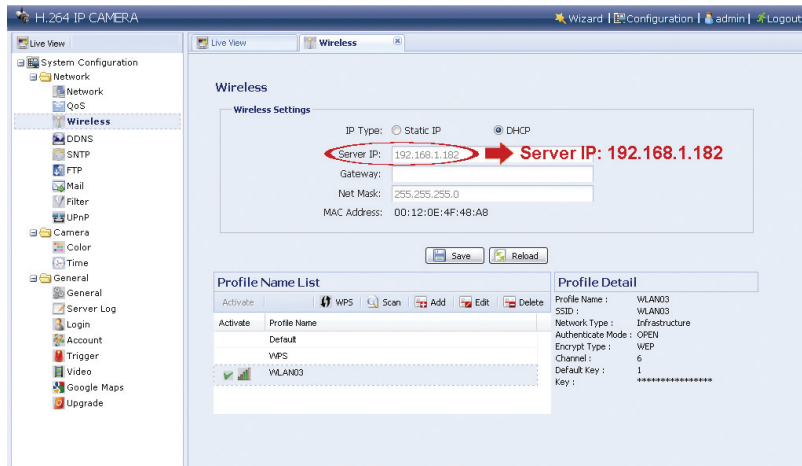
H.264 IP CAMERA

Wizard | Configuration | admin | Logout

Live View

System Configuration
Network
Network
QoS
Wireless
DDNS
SNTP
FTP
Mail
Filter
UPnP
Camera
Color
Time
General
General
Server Log
Login
Account
Trigger
Video
Google Maps
Upgrade

Live View | Wireless

Wireless

Wireless Settings

IP Type: Static IP DHCP

Server IP: 192.168.1.182

Server IP: 192.168.1.182

Gateway:

Net Mask: 255.255.255.0

MAC Address: 00:12:0E:4F:48:A8

Save Reload

Profile Name List

Activate | WPS | Scan | Add | Edit | Delete

| Activate | Profile Name |
|---|---|
| | Default |
| | WPS |
| | WLAN03 |

Profile Detail

| | |
|---|---|
| Profile Name : | WLAN03 |
| SSID : | WLAN03 |
| Network Type : | Infrastructure |
| Authenticate Mode : | OPEN |
| Encrypt Type : | WEP |
| Channel : | 6 |
| Default Key : | 1 |
| Key : | **************** |